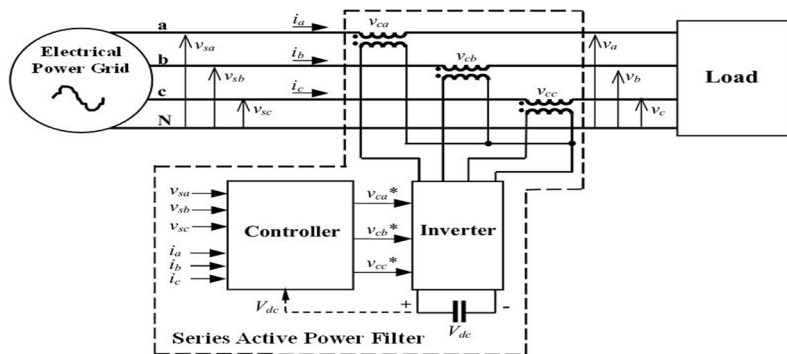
Electrical Power Grid

a
b
c
N

$v_{sa}$
$v_{sb}$
$v_{sc}$

$i_a$
$i_b$
$i_c$

$v_{ca}$
$v_{cb}$
$v_{cc}$

$v_a$
$v_b$
$v_c$

Load

$v_{sa}$
$v_{sb}$
$v_{sc}$
$i_a$
$i_b$
$i_c$

Controller

$v_{ca}$*
$v_{cb}$*
$v_{cc}$*

Inverter

$V_{dc}$

+
-

$V_{dc}$

Series Active Power Filter